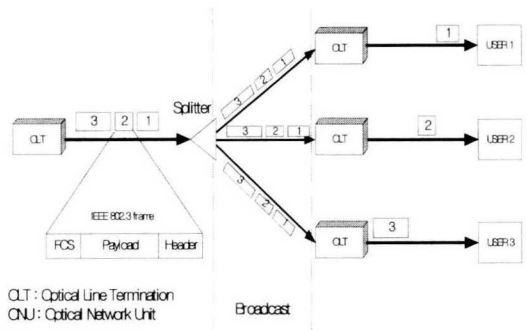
OLT 3 2 1

IEEE 802.3 frame

| FCS | Payload | Header |
|---|---|---|

Splitter

3 2 1

3 2 1

3 2 1

OLT 1 USER 1

OLT 2 USER 2

OLT 3 USER 3

OLT : Optical Line Termination
ONU : Optical Network Unit

Broadcast